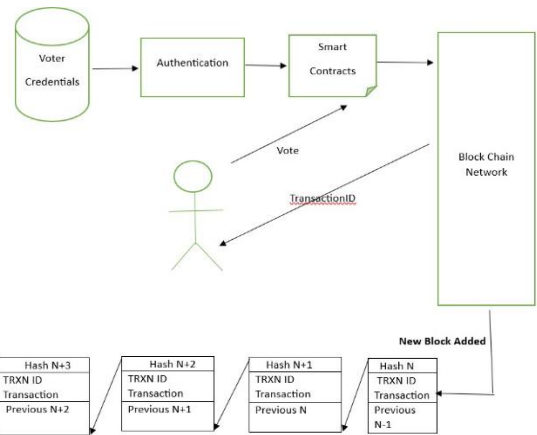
Voter Credentials

Authentication

Smart Contracts

Block Chain Network

Vote

TransactionID

New Block Added

Hash N+3
TRXN ID
Transaction
Previous N+2

Hash N+2
TRXN ID
Transaction
Previous N+1

Hash N+1
TRXN ID
Transaction
Previous N

Hash N
TRXN ID
Transaction
Previous N-1